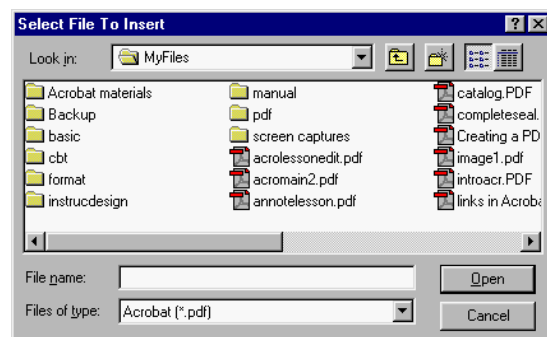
Select File To Insert

?

Look in: MyFiles

Acrobat materials
Backup
basic
cbt
format
instrucdesign

manual
pdf
screen captures
acrolessonedit.pdf
acromain2.pdf
annotelesson.pdf

catalog.PDF
completeseal.
Creating a PD
image1.pdf
introacr.PDF
links in Acroba

File name:
Files of type: Acrobat (*.pdf)

Open
Cancel